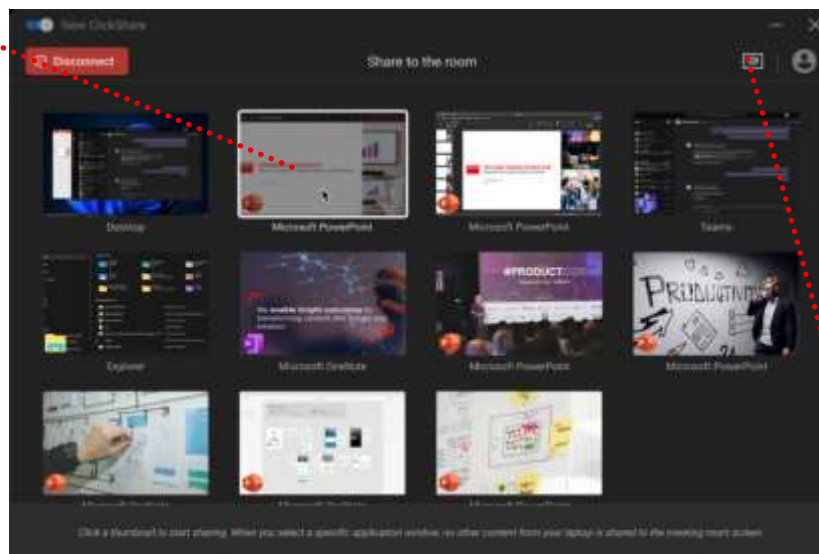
New ClickShare

Disconnect

Share to the room

Desktop

Microsoft PowerPoint

Microsoft PowerPoint

Teams

#PRODUCT

PRODUCTIVITY

Explorer

Microsoft OneNote

Microsoft PowerPoint

Microsoft PowerPoint

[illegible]

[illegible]

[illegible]

Click a thumbnail to start sharing. When you select a specific application window, no other content from your laptop is shared to the meeting room screen.